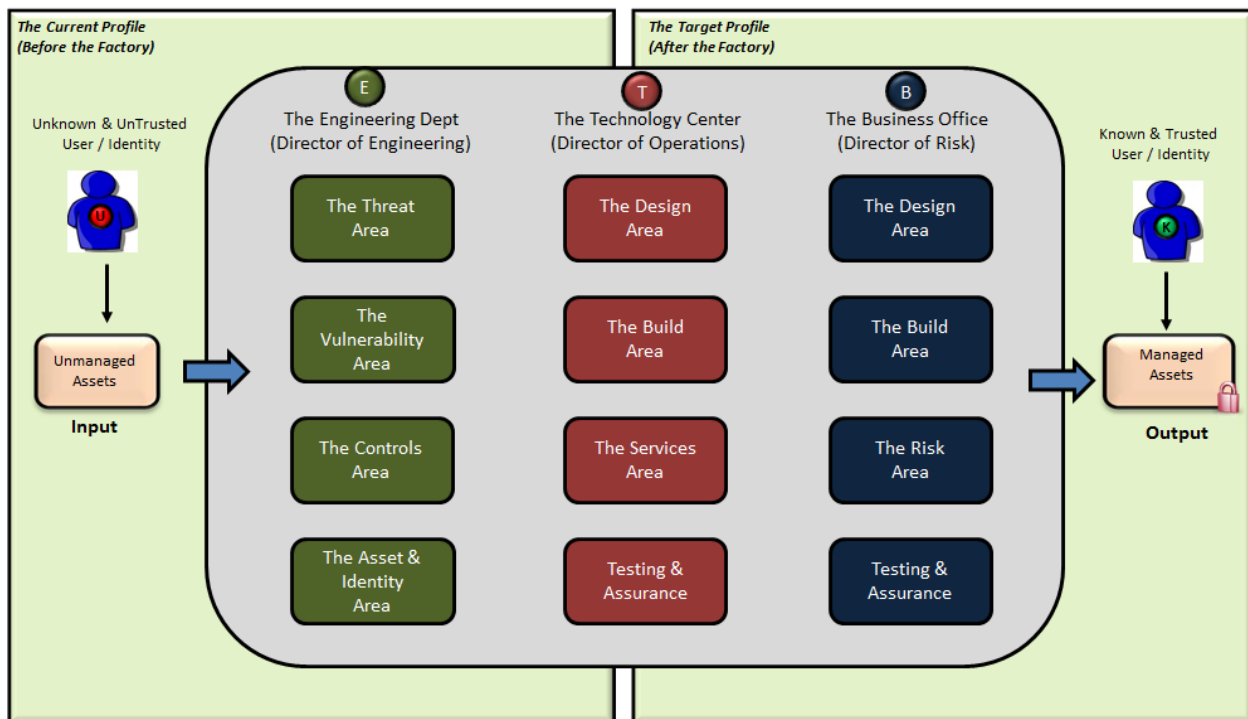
The Current Profile
(Before the Factory)

Unknown & UnTrusted User / Identity

U

Unmanaged Assets

Input

The Target Profile
(After the Factory)

E
The Engineering Dept
(Director of Engineering)

The Threat Area

The Vulnerability Area

The Controls Area

The Asset & Identity Area

T
The Technology Center
(Director of Operations)

The Design Area

The Build Area

The Services Area

Testing & Assurance

B
The Business Office
(Director of Risk)

The Design Area

The Build Area

The Risk Area

Testing & Assurance

Known & Trusted User / Identity

K

Managed Assets

Output